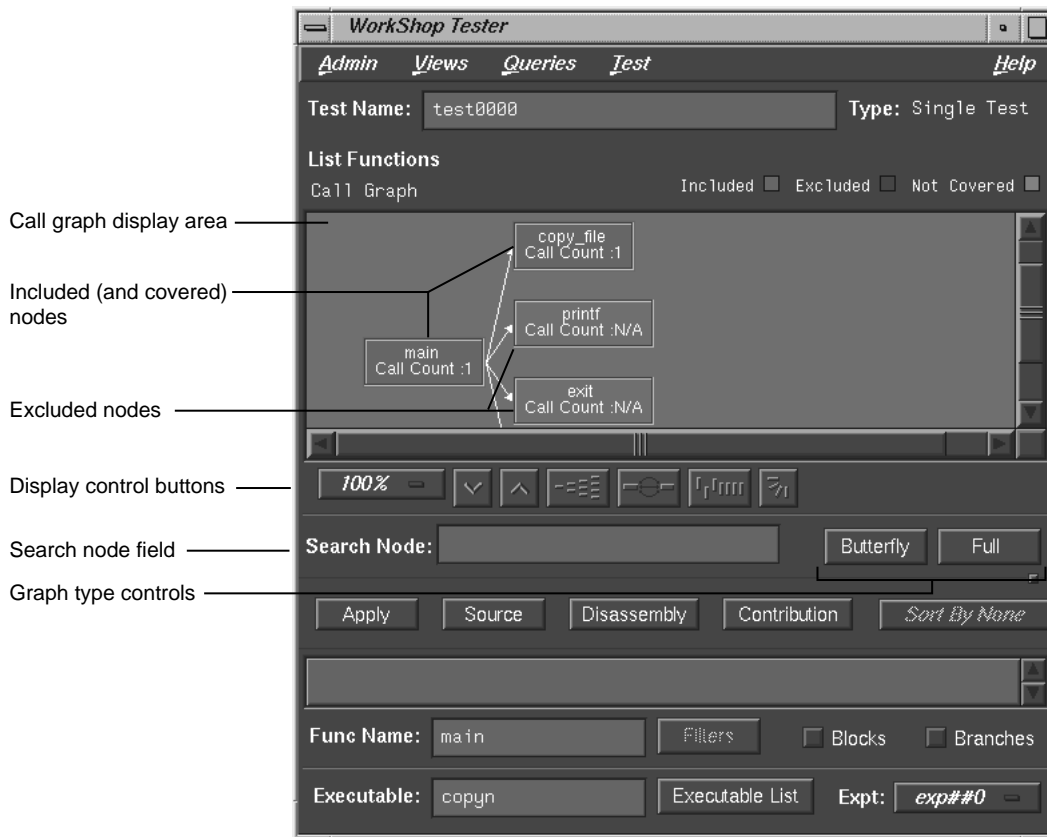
WorkShop Tester

Admin Views Queries Test Help

Test Name: test0000 Type: Single Test

List Functions

Call Graph Included Excluded Not Covered

Call graph display area

Included (and covered) nodes

Excluded nodes

copy_file
Call Count :1

printf
Call Count :N/A

main
Call Count :1

exit
Call Count :N/A

Display control buttons

100%

Search node field

Search Node: Butterfly Full

Graph type controls

Apply Source Disassembly Contribution Sort By None

Func Name: main Filters Blocks Branches

Executable: copyn Executable List Expt: exp##0